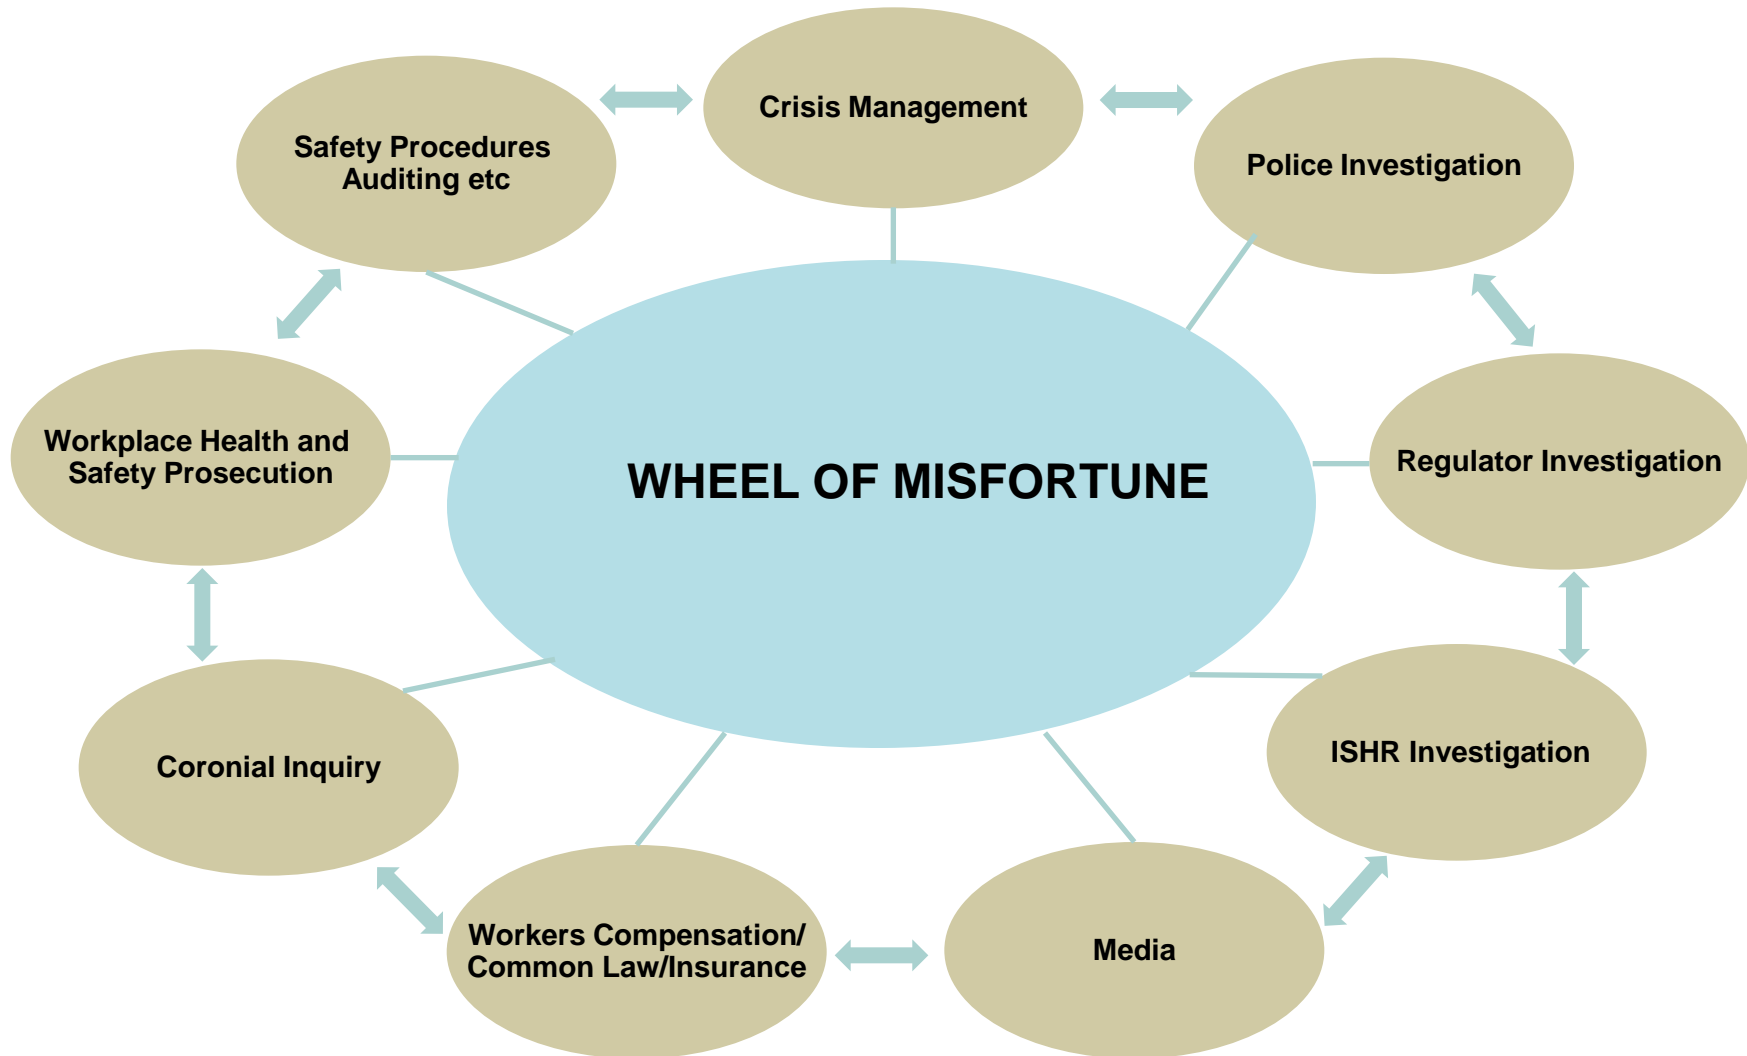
Crisis Management

Police Investigation

Regulator Investigation

ISHR Investigation

Media

Workers Compensation/ Common Law/Insurance

Coronial Inquiry

Workplace Health and Safety Prosecution

Safety Procedures Auditing etc

WHEEL OF MISFORTUNE